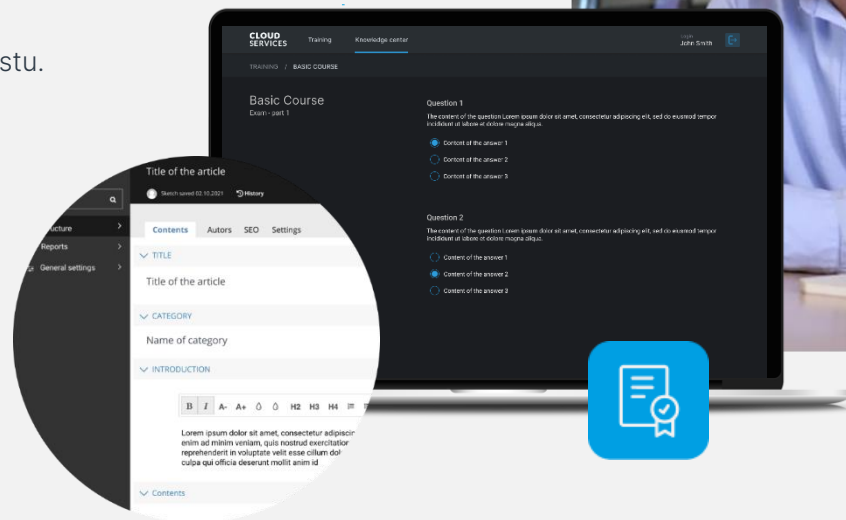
stu.

CLOUD SERVICES Training Knowledge center

Login John Smith

TRAINING / BASIC COURSE

Basic Course
Exam - part 1

Question 1
The content of the question Lorem ipsum dolor sit amet, consectetur adipiscing elit, sed do eiusmod tempor incididunt ut labore et dolore magna aliqua.

Content of the answer 1
Content of the answer 2
Content of the answer 3

Question 2
The content of the question Lorem ipsum dolor sit amet, consectetur adipiscing elit, sed do eiusmod tempor incididunt ut labore et dolore magna aliqua.

Content of the answer 1
Content of the answer 2
Content of the answer 3

Title of the article
Sketch saved 02.10.2021 History

ucture
Reports
General settings

Contents Autors SEO Settings

TITLE
Title of the article

CATEGORY
Name of category

INTRODUCTION
B I A- A+ H2 H3 H4

Lorem ipsum dolor sit amet, consectetur adipiscin enim ad minim veniam, quis nostrud exercitatior reprehenderit in voluptate velit esse cillum dol culpa qui officia deserunt mollit anim id

Contents